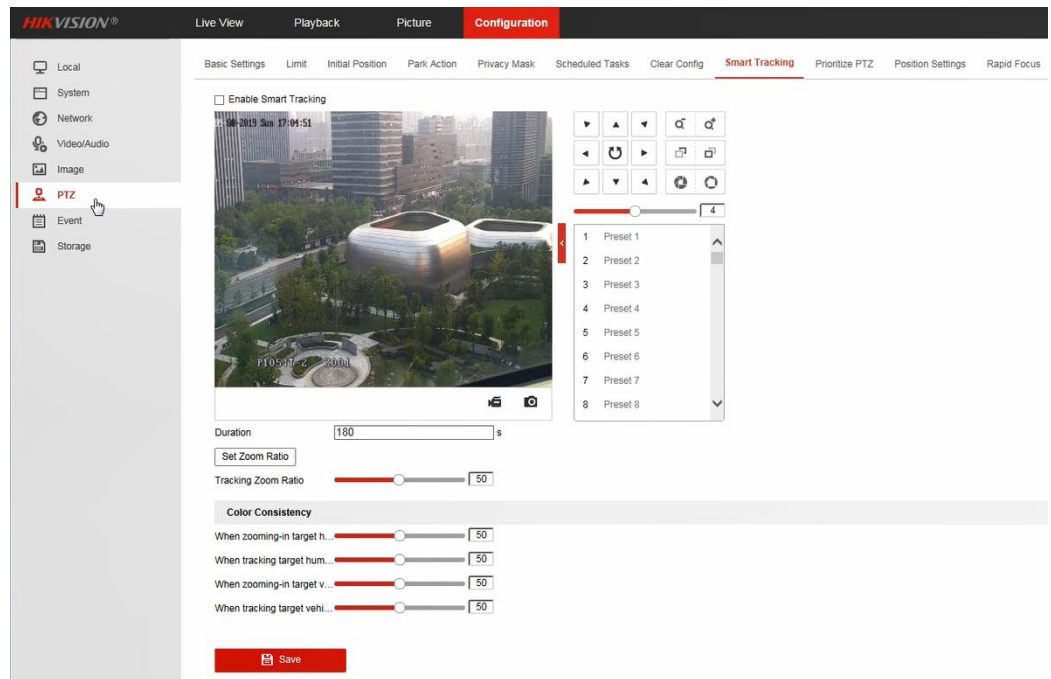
HIKVISION®

Live View

Playback

Picture

Configuration

Local

System

Network

Video/Audio

Image

PTZ

Event

Storage

Basic Settings

Limit

Initial Position

Park Action

Privacy Mask

Scheduled Tasks

Clear Config

Smart Tracking

Prioritize PTZ

Position Settings

Rapid Focus

Enable Smart Tracking

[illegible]-2019 Sun 17:04:51

P105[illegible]

4

1 Preset 1

2 Preset 2

3 Preset 3

4 Preset 4

5 Preset 5

6 Preset 6

7 Preset 7

8 Preset 8

Duration 180 s

Set Zoom Ratio

Tracking Zoom Ratio 50

Color Consistency

When zooming-in target h... 50

When tracking target hum... 50

When zooming-in target v... 50

When tracking target vehi... 50

Save